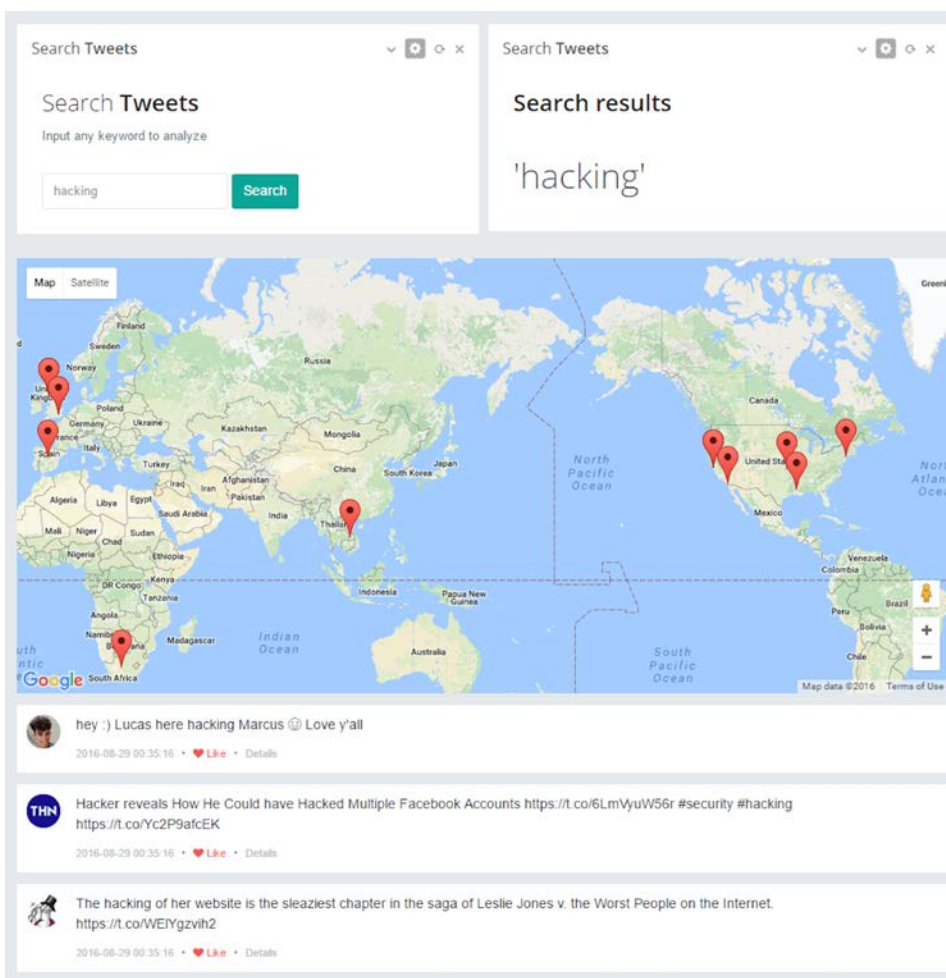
Search Tweets

Search Tweets

Input any keyword to analyze

hacking

Search

Search Tweets

Search results

'hacking'

Map Satellite

Finland
Sweden
Norway
Russia
Poland
Germany
Ukraine
Kazakhstan
Mongolia
France
Spain
Italy
Turkey
China
South Korea
Japan
Iraq
Iran
Afghanistan
Pakistan
Algeria
Libya
Egypt
Saudi Arabia
India
Thailand
Mali
Niger
Chad
Sudan
Nigeria
Ethiopia
DR Congo
Kenya
Tanzania
Angola
Namibia
Madagascar
South Africa
Indonesia
Papua New Guinea
Australia
Indian Ocean
North Pacific Ocean
South Pacific Ocean
Canada
United States
Mexico
Venezuela
Colombia
Peru
Brazil
Bolivia
Chile
North Atlantic Ocean
Greenl

Google
Map data ©2016 Terms of Use

hey :) Lucas here hacking Marcus ☺ Love y'all
2016-08-29 00:35:16 • ♥ Like • Details

THN
Hacker reveals How He Could have Hacked Multiple Facebook Accounts https://t.co/6LmVyuW56r #security #hacking https://t.co/Yc2P9afcEK
2016-08-29 00:35:16 • ♥ Like • Details

The hacking of her website is the sleaziest chapter in the saga of Leslie Jones v. the Worst People on the Internet. https://t.co/WEIYgzvih2
2016-08-29 00:35:16 • ♥ Like • Details